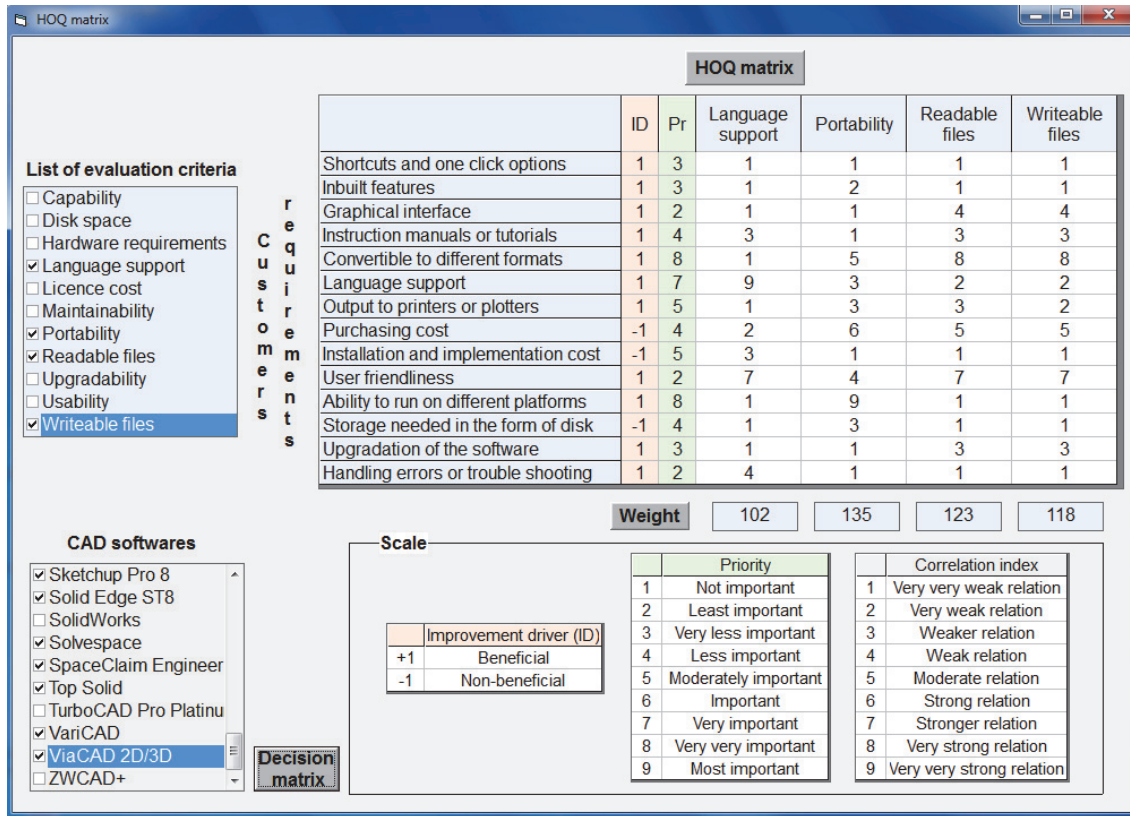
HOQ matrix

HOQ matrix

List of evaluation criteria

☐ Capability
☐ Disk space
☐ Hardware requirements
☑ Language support
☐ Licence cost
☐ Maintainability
☑ Portability
☑ Readable files
☐ Upgradability
☐ Usability
☑ Writeable files

Customers requirements

| | ID | Pr | Language support | Portability | Readable files | Writeable files |
|---|---|---|---|---|---|---|
| Shortcuts and one click options | 1 | 3 | 1 | 1 | 1 | 1 |
| Inbuilt features | 1 | 3 | 1 | 2 | 1 | 1 |
| Graphical interface | 1 | 2 | 1 | 1 | 4 | 4 |
| Instruction manuals or tutorials | 1 | 4 | 3 | 1 | 3 | 3 |
| Convertible to different formats | 1 | 8 | 1 | 5 | 8 | 8 |
| Language support | 1 | 7 | 9 | 3 | 2 | 2 |
| Output to printers or plotters | 1 | 5 | 1 | 3 | 3 | 2 |
| Purchasing cost | -1 | 4 | 2 | 6 | 5 | 5 |
| Installation and implementation cost | -1 | 5 | 3 | 1 | 1 | 1 |
| User friendliness | 1 | 2 | 7 | 4 | 7 | 7 |
| Ability to run on different platforms | 1 | 8 | 1 | 9 | 1 | 1 |
| Storage needed in the form of disk | -1 | 4 | 1 | 3 | 1 | 1 |
| Upgradation of the software | 1 | 3 | 1 | 1 | 3 | 3 |
| Handling errors or trouble shooting | 1 | 2 | 4 | 1 | 1 | 1 |

Weight 102 135 123 118

CAD softwares

☑ Sketchup Pro 8
☑ Solid Edge ST8
☐ SolidWorks
☑ Solvespace
☑ SpaceClaim Engineer
☑ Top Solid
☐ TurboCAD Pro Platinu
☑ VariCAD
☑ ViaCAD 2D/3D
☐ ZWCAD+

Decision matrix

Scale

| | Improvement driver (ID) |
|---|---|
| +1 | Beneficial |
| -1 | Non-beneficial |

| | Priority |
|---|---|
| 1 | Not important |
| 2 | Least important |
| 3 | Very less important |
| 4 | Less important |
| 5 | Moderately important |
| 6 | Important |
| 7 | Very important |
| 8 | Very very important |
| 9 | Most important |

| | Correlation index |
|---|---|
| 1 | Very very weak relation |
| 2 | Very weak relation |
| 3 | Weaker relation |
| 4 | Weak relation |
| 5 | Moderate relation |
| 6 | Strong relation |
| 7 | Stronger relation |
| 8 | Very strong relation |
| 9 | Very very strong relation |